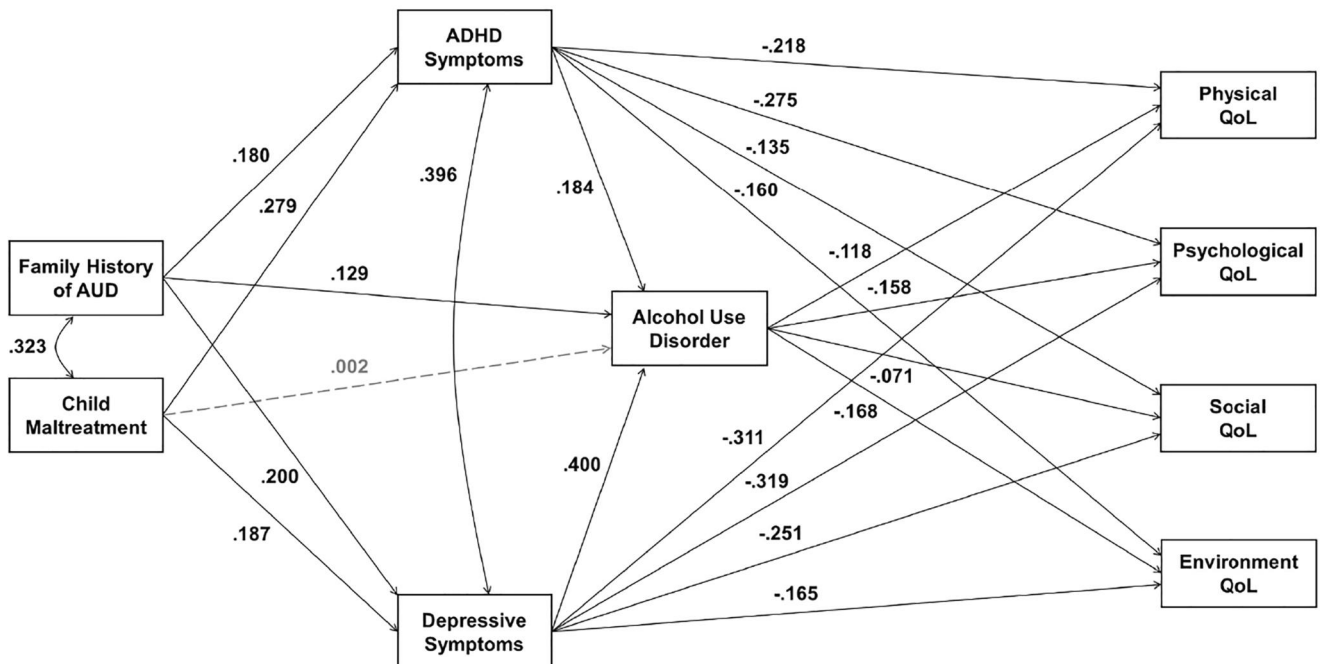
ADHD Symptoms

-.218

-.275

-.135

-.160

Physical QoL

.180

.279

.396

.184

Family History of AUD

.129

-.118

-.158

Psychological QoL

Alcohol Use Disorder

.323

.002

Child Maltreatment

-.071

-.168

Social QoL

-.311

.200

.400

-.319

-.251

.187

Environment QoL

-.165

Depressive Symptoms